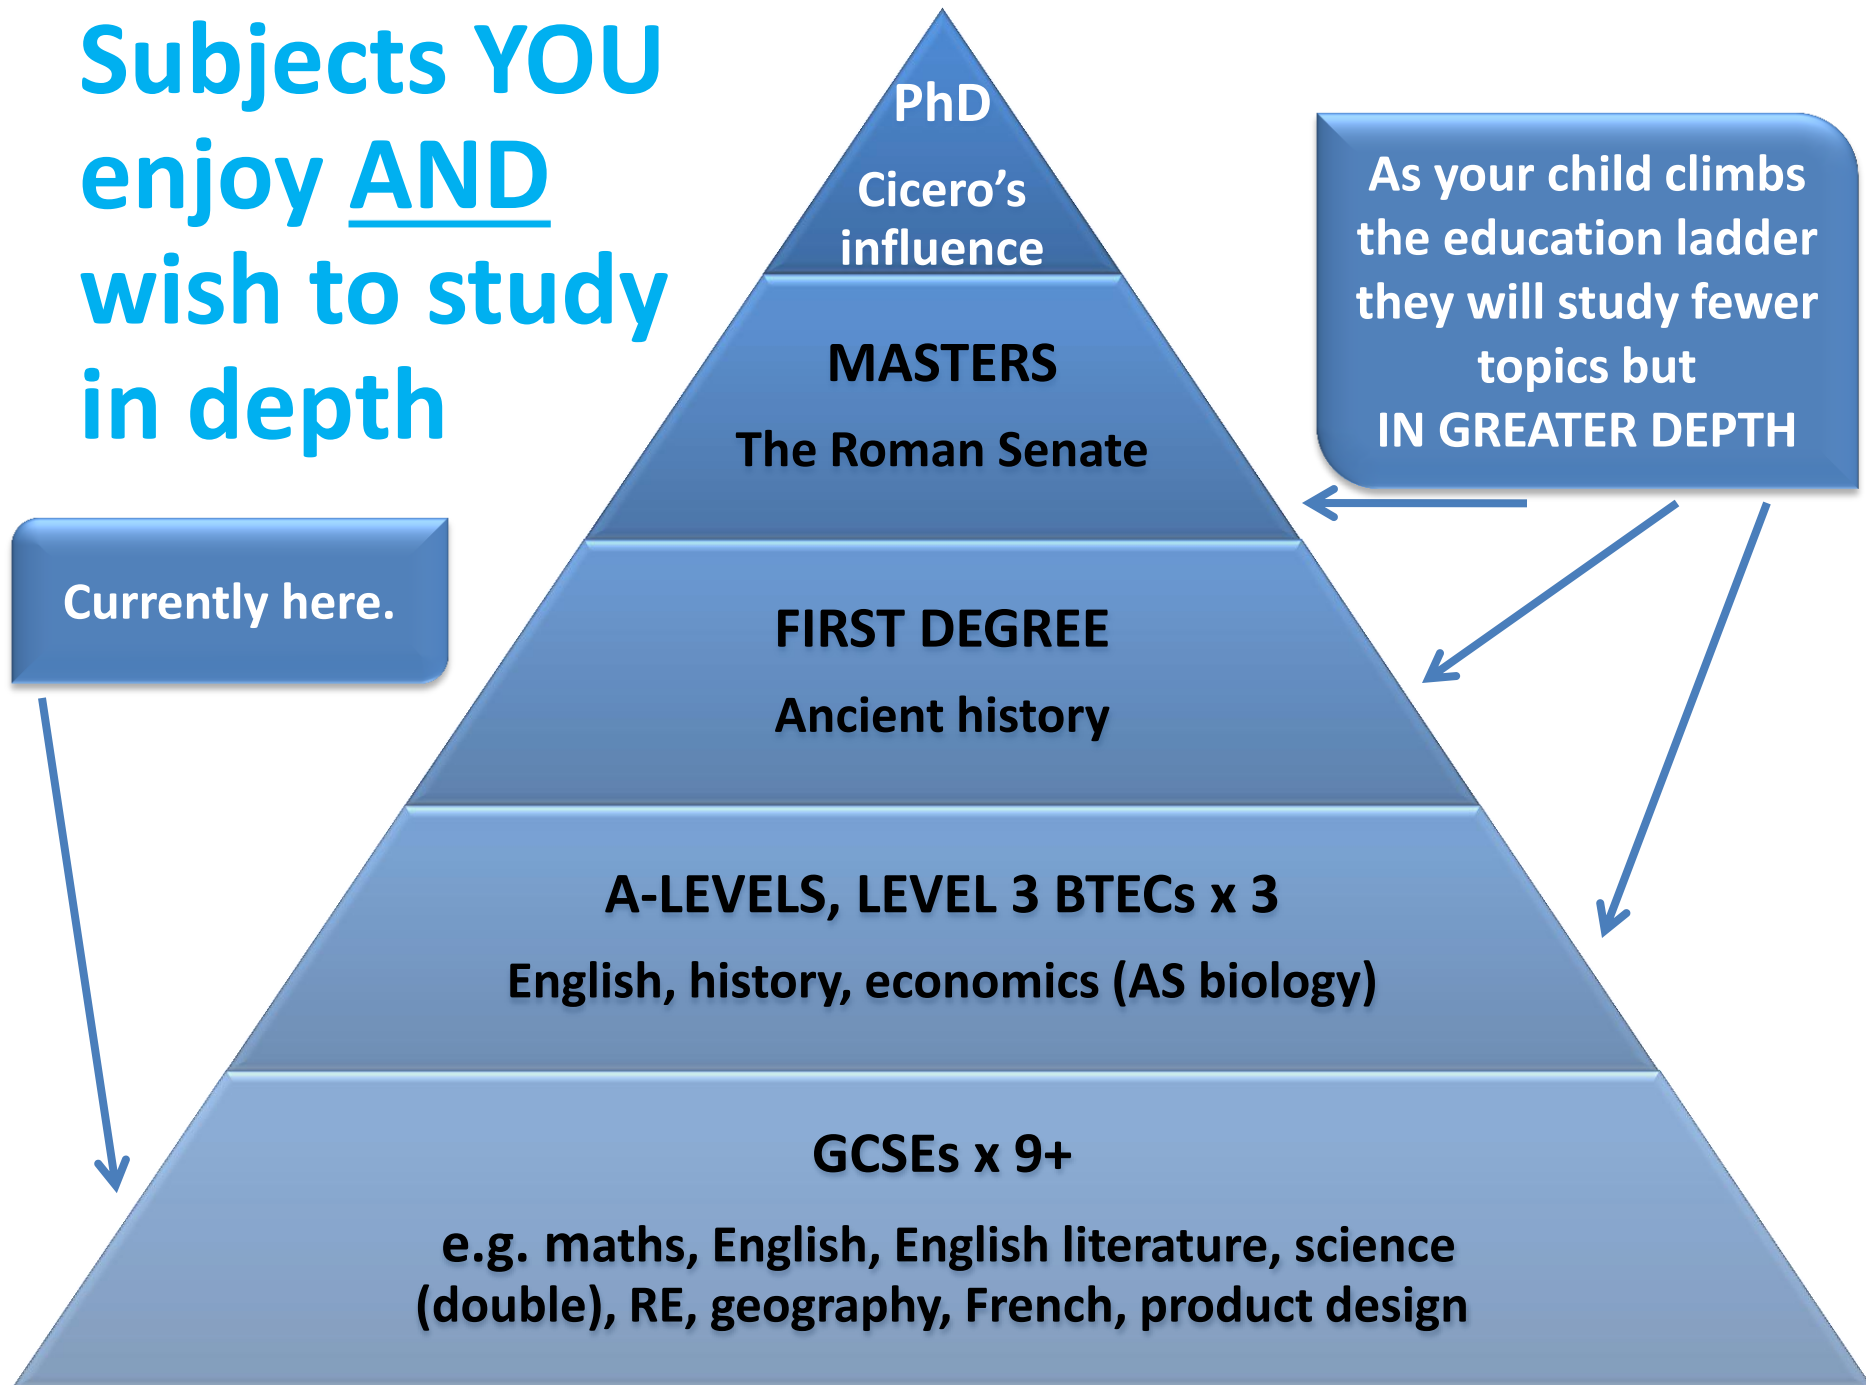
Subjects YOU enjoy AND wish to study in depth

PhD

Cicero’s influence

MASTERS

The Roman Senate

As your child climbs the education ladder they will study fewer topics but IN GREATER DEPTH

Currently here.

FIRST DEGREE

Ancient history

A-LEVELS, LEVEL 3 BTECs x 3

English, history, economics (AS biology)

GCSEs x 9+

e.g. maths, English, English literature, science (double), RE, geography, French, product design